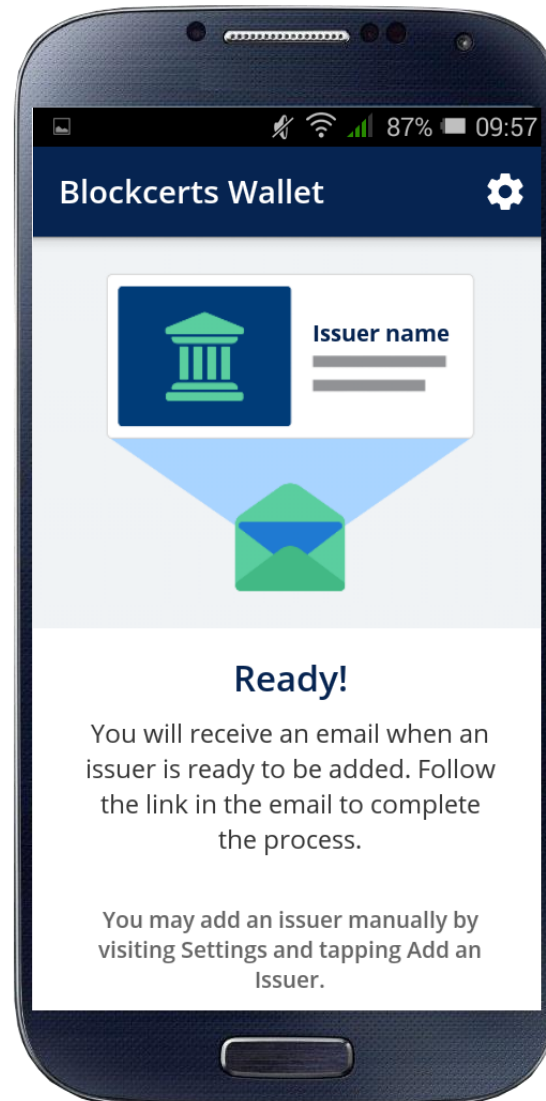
87% 09:57

Blockcerts Wallet

Issuer name

Ready!

You will receive an email when an issuer is ready to be added. Follow the link in the email to complete the process.

You may add an issuer manually by visiting Settings and tapping Add an Issuer.